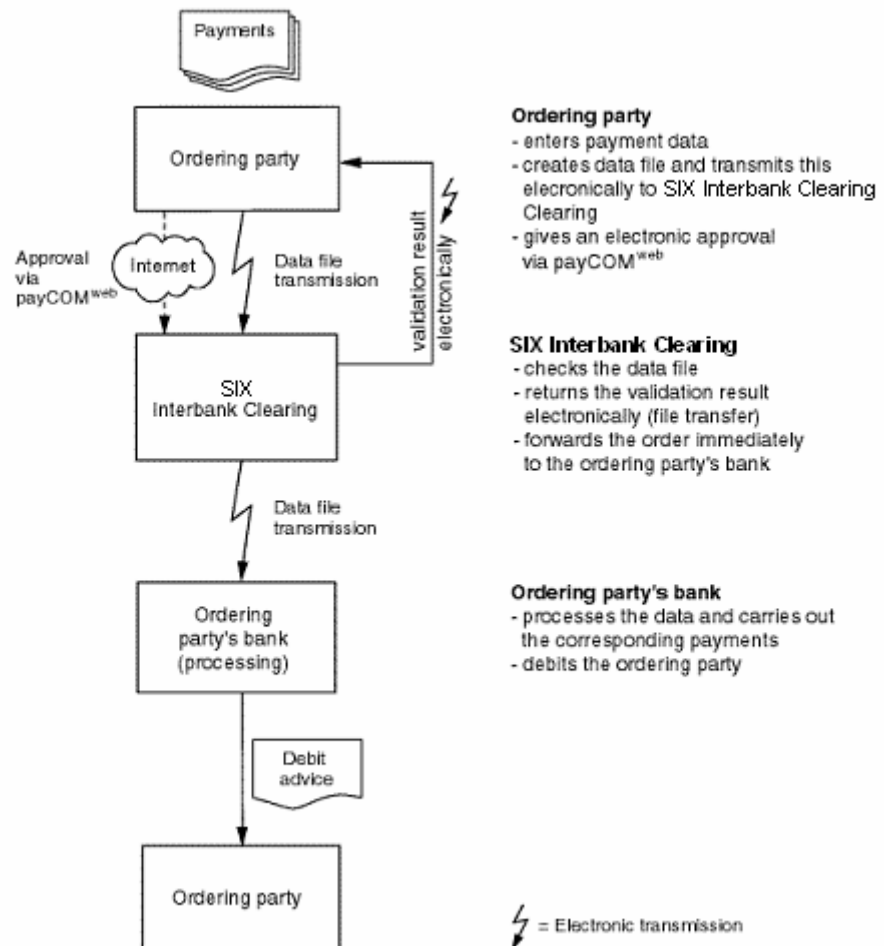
Payments

Ordering party

Approval via payCOM$^{web}$

Internet

Data file transmission

validation result electronically

SIX Interbank Clearing

Data file transmission

Ordering party's bank (processing)

Debit advice

Ordering party

**Ordering party**
- enters payment data
- creates data file and transmits this elecronically to SIX Interbank Clearing Clearing
- gives an electronic approval via payCOM$^{web}$

**SIX Interbank Clearing**
- checks the data file
- returns the validation result electronically (file transfer)
- forwards the order immediately to the ordering party's bank

**Ordering party's bank**
- processes the data and carries out the corresponding payments
- debits the ordering party

= Electronic transmission